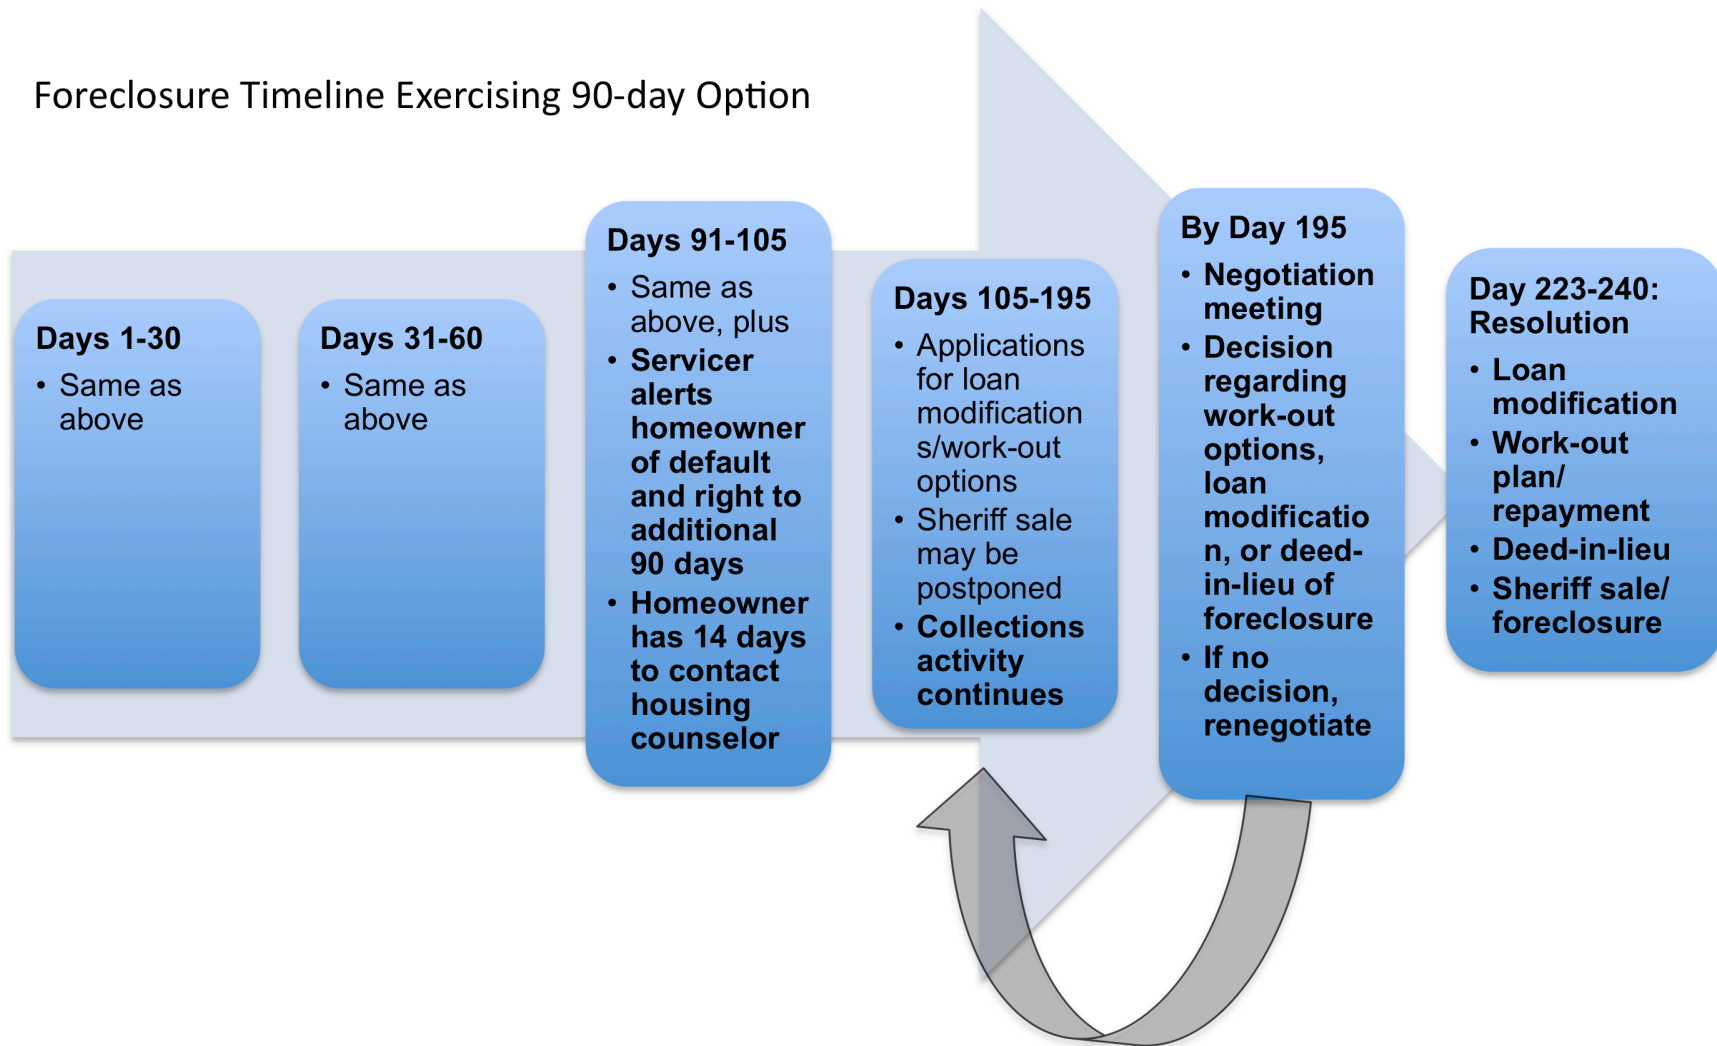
Foreclosure Timeline Exercising 90-day Option

Days 1-30
• Same as above

Days 31-60
• Same as above

Days 91-105
• Same as above, plus
• Servicer alerts homeowner of default and right to additional 90 days
• Homeowner has 14 days to contact housing counselor

Days 105-195
• Applications for loan modifications/work-out options
• Sheriff sale may be postponed
• Collections activity continues

By Day 195
• Negotiation meeting
• Decision regarding work-out options, loan modification, or deed-in-lieu of foreclosure
• If no decision, renegotiate

Day 223-240: Resolution
• Loan modification
• Work-out plan/ repayment
• Deed-in-lieu
• Sheriff sale/ foreclosure